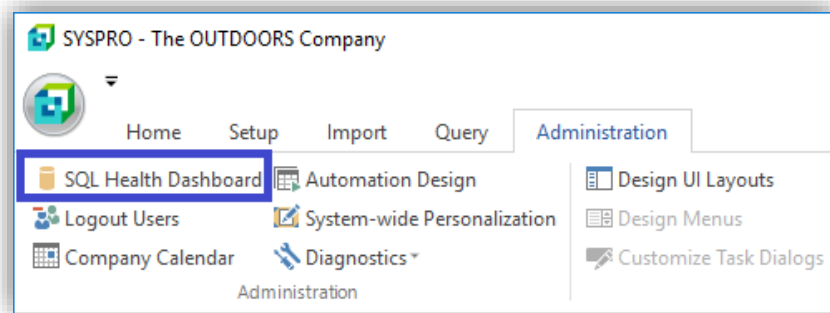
SYSPRO - The OUTDOORS Company

Home Setup Import Query Administration

SQL Health Dashboard
Logout Users
Company Calendar

Automation Design
System-wide Personalization
Diagnostics

Administration

Design UI Layouts
Design Menus
Customize Task Dialogs